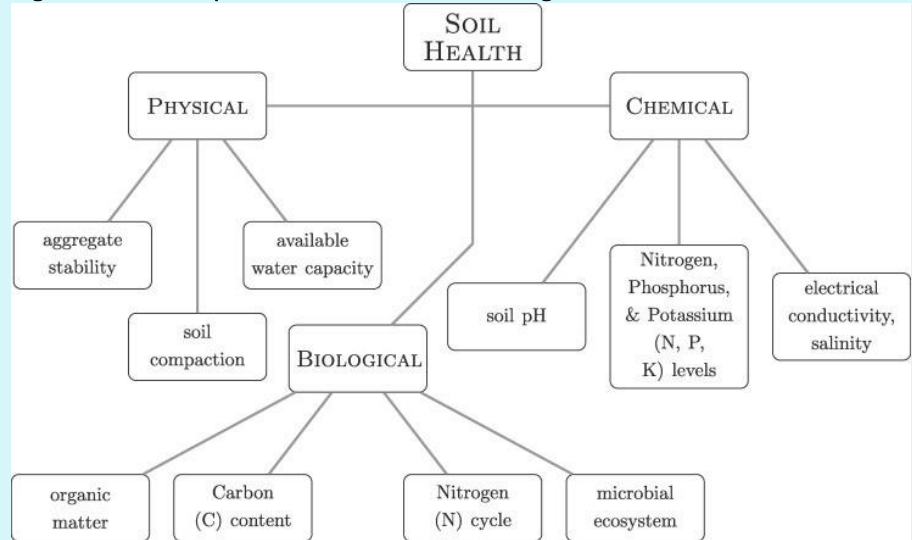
SOIL HEALTH

PHYSICAL

CHEMICAL

aggregate stability

available water capacity

soil compaction

BIOLOGICAL

soil pH

Nitrogen, Phosphorus, & Potassium (N, P, K) levels

electrical conductivity, salinity

organic matter

Carbon (C) content

Nitrogen (N) cycle

microbial ecosystem